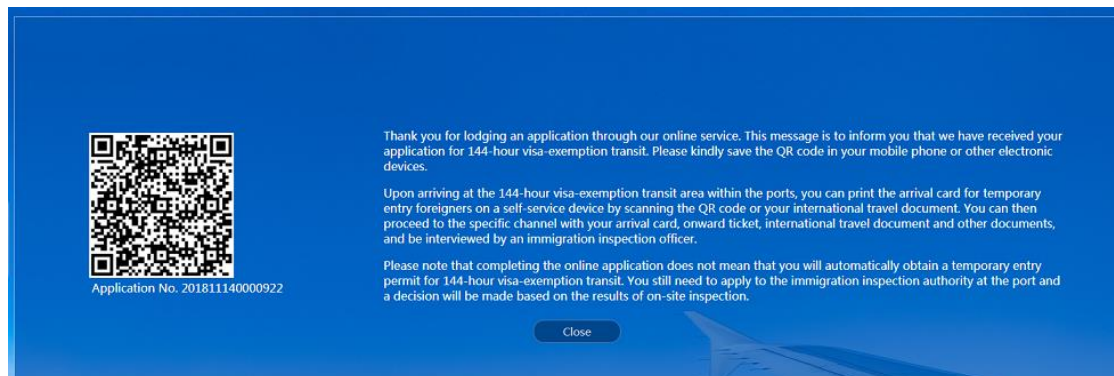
Application No. 201811140000922

Thank you for lodging an application through our online service. This message is to inform you that we have received your application for 144-hour visa-exemption transit. Please kindly save the QR code in your mobile phone or other electronic devices.

Upon arriving at the 144-hour visa-exemption transit area within the ports, you can print the arrival card for temporary entry foreigners on a self-service device by scanning the QR code or your international travel document. You can then proceed to the specific channel with your arrival card, onward ticket, international travel document and other documents, and be interviewed by an immigration inspection officer.

Please note that completing the online application does not mean that you will automatically obtain a temporary entry permit for 144-hour visa-exemption transit. You still need to apply to the immigration inspection authority at the port and a decision will be made based on the results of on-site inspection.

Close